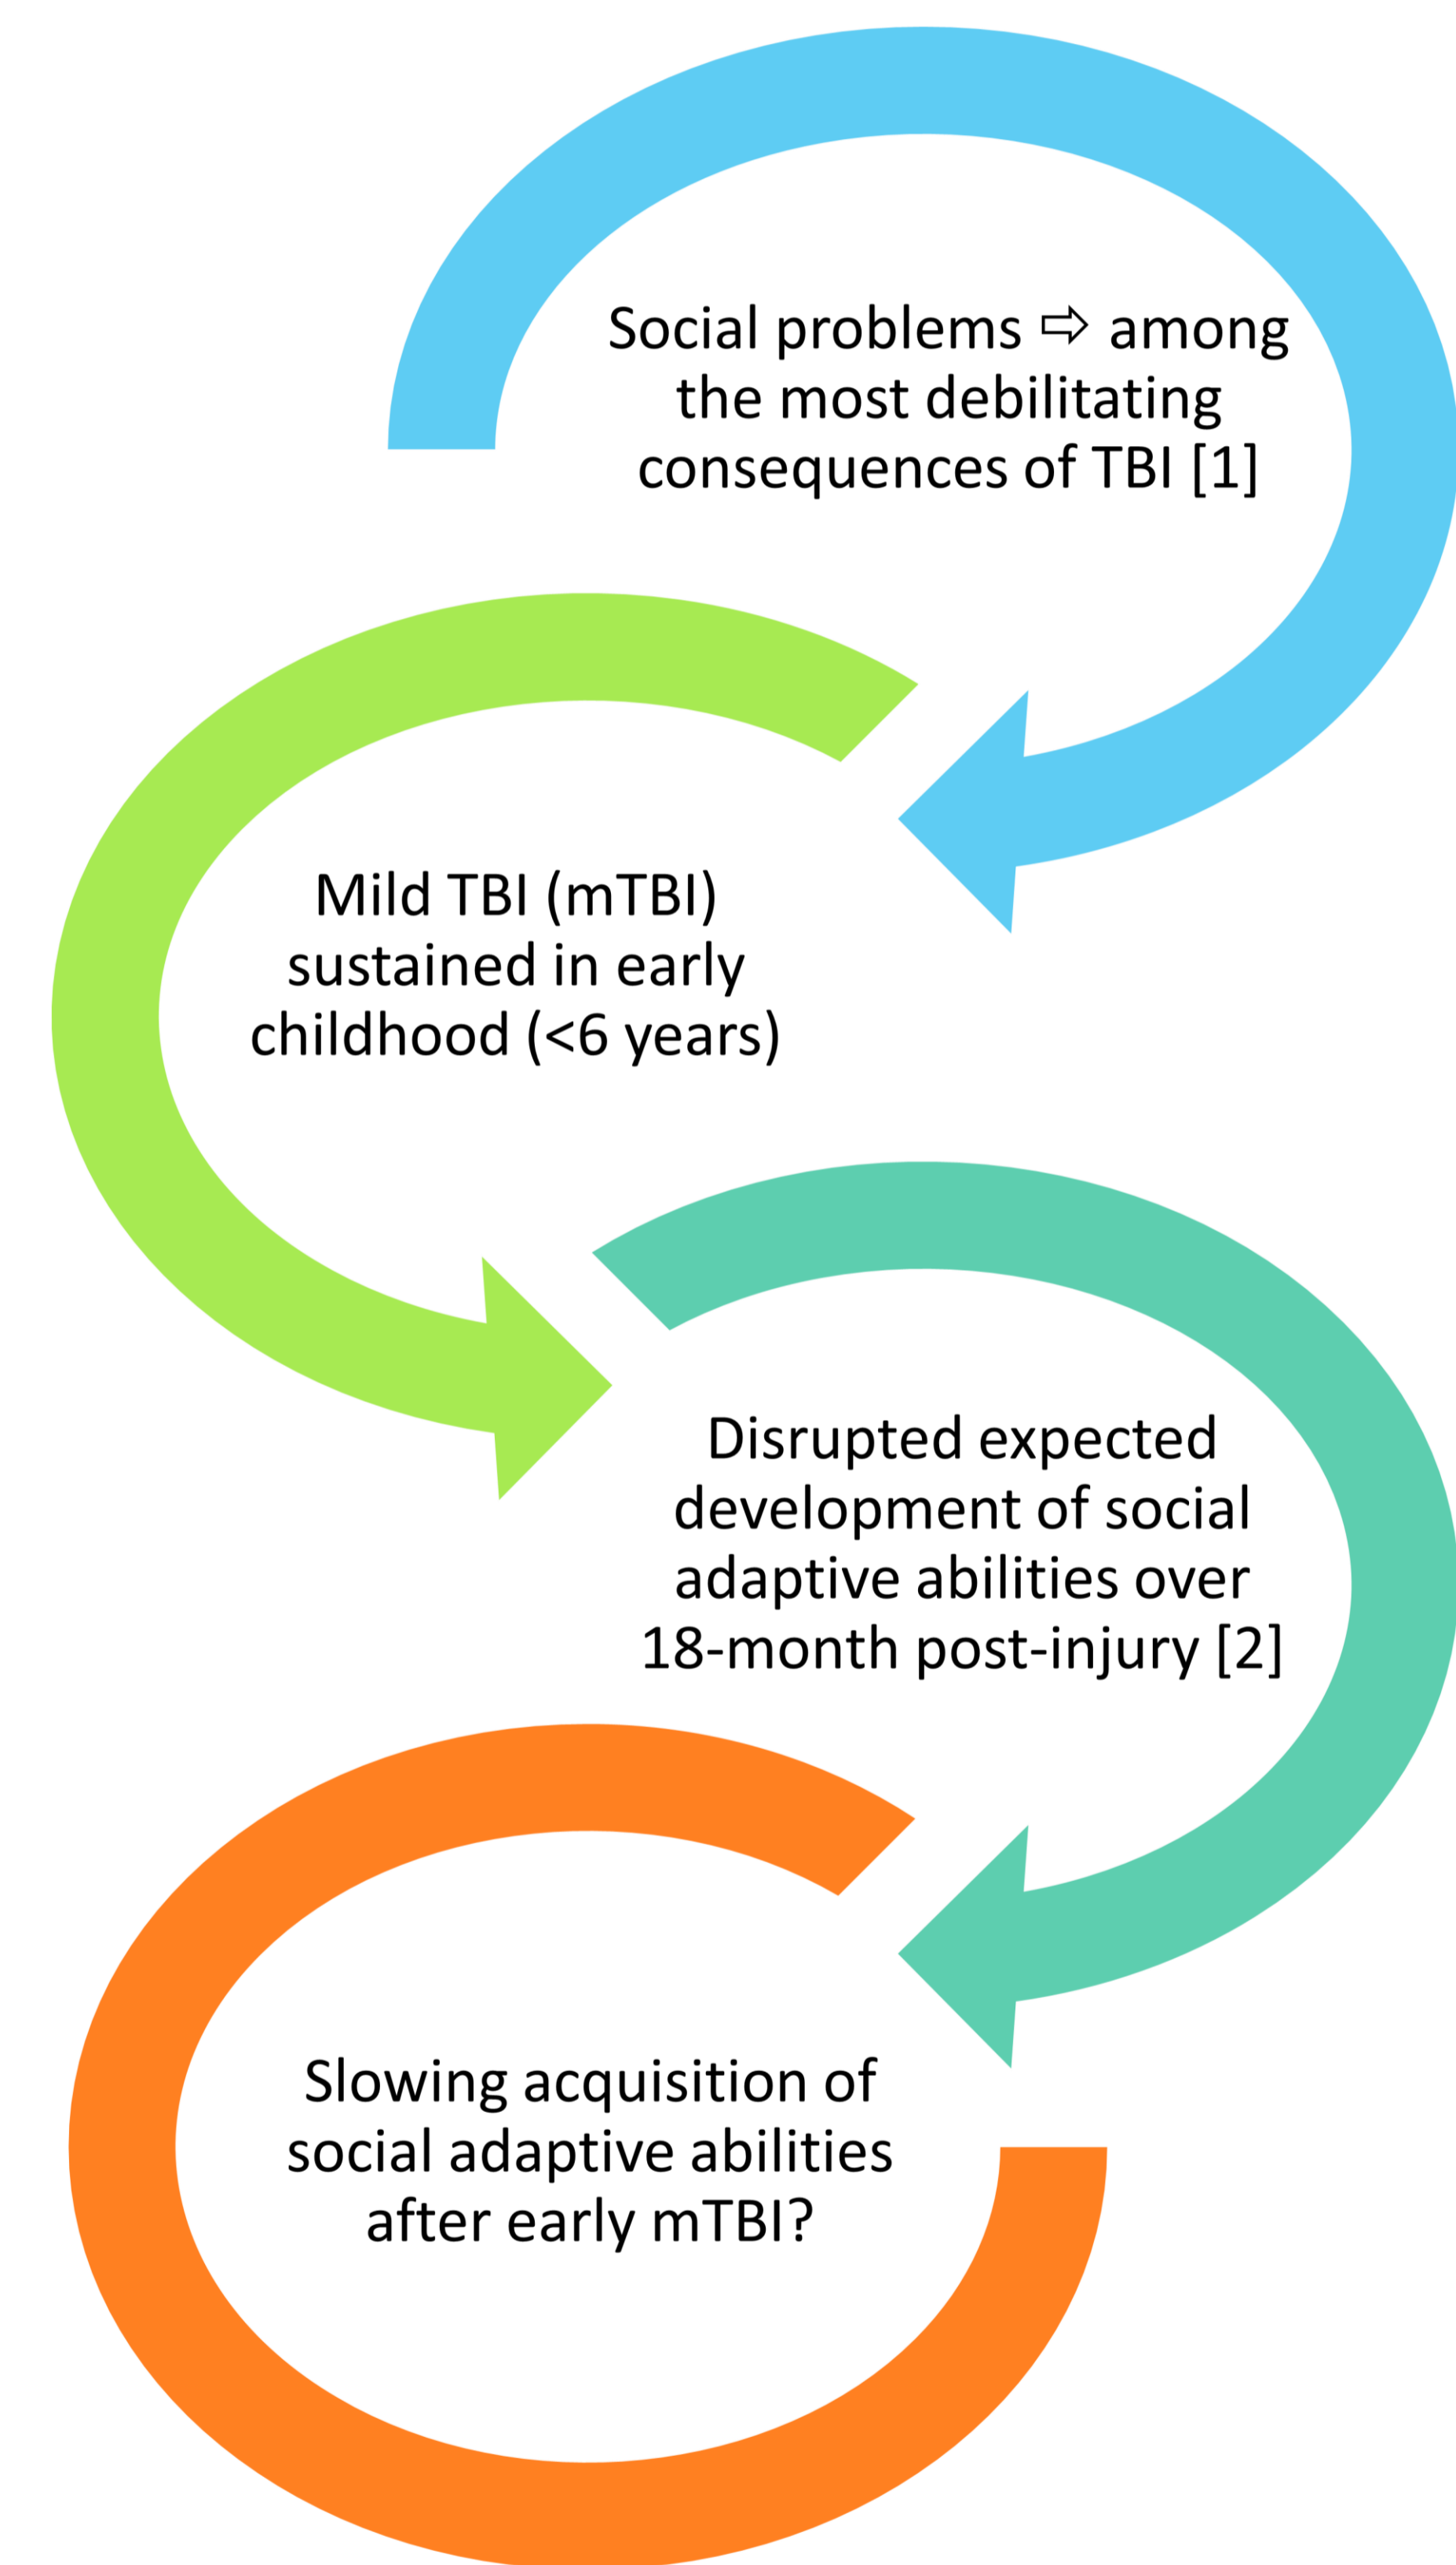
Social problems ⇨ among the most debilitating consequences of TBI [1]

Mild TBI (mTBI) sustained in early childhood (<6 years)

Disrupted expected development of social adaptive abilities over 18-month post-injury [2]

Slowing acquisition of social adaptive abilities after early mTBI?